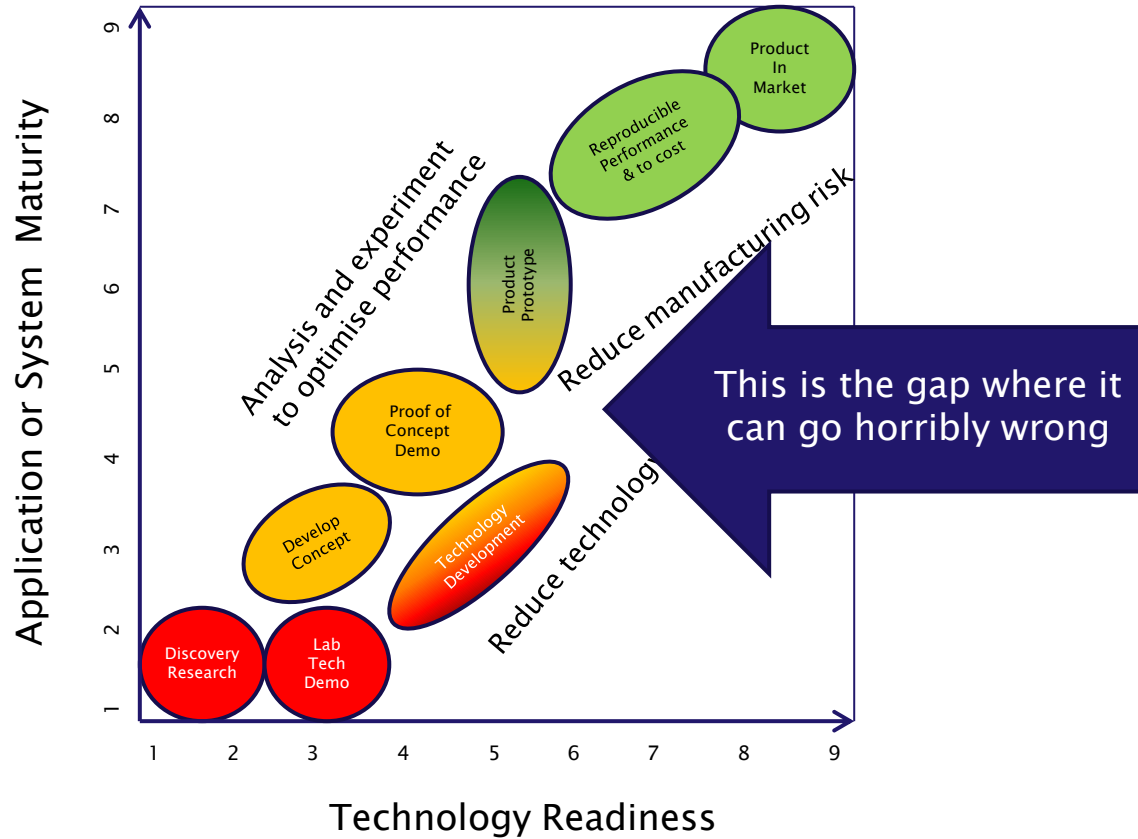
Application or System Maturity

9
8
7
6
5
4
3
2
1

Product In Market

Reproducible Performance & to cost

Analysis and experiment to optimise performance

Product Prototype

Reduce manufacturing risk

Proof of Concept Demo

This is the gap where it can go horribly wrong

Develop Concept

Technology Development

Reduce technology

Discovery Research

Lab Tech Demo

1 2 3 4 5 6 7 8 9

Technology Readiness